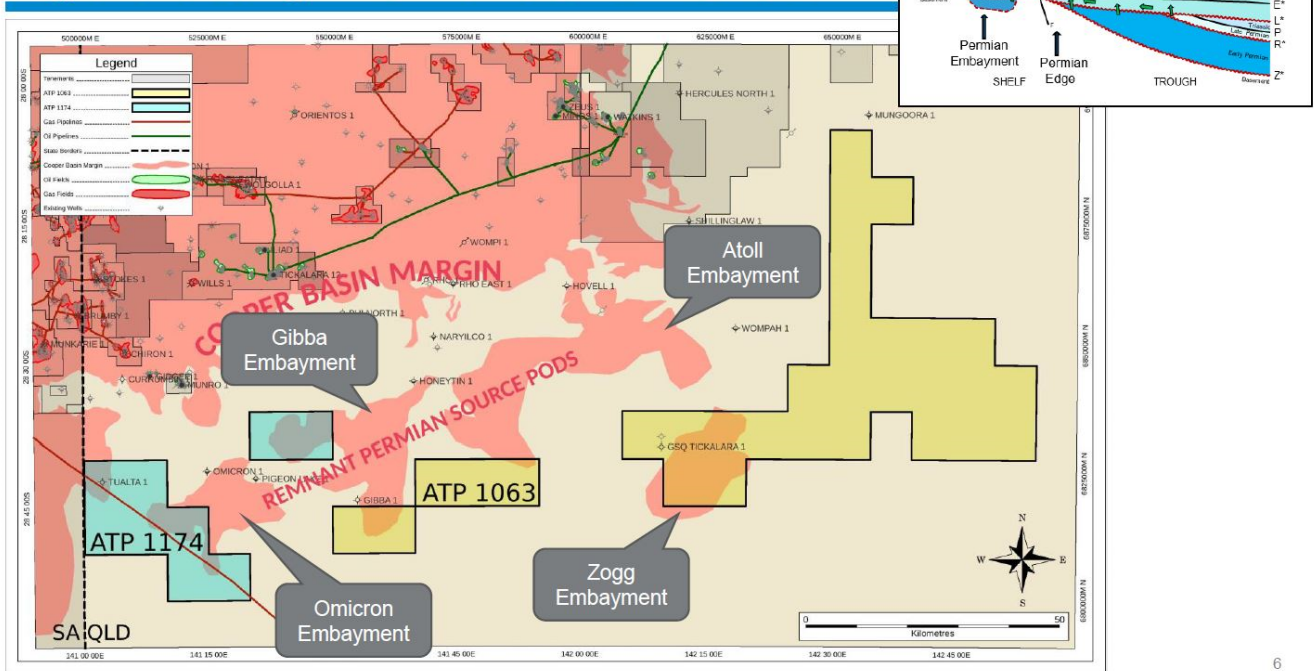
Permian Embayment
Permian Edge
SHELF
TROUGH
E*
L*
P
R*
Z*
Triassic
Late Permian
Early Permian
Basement

500000M E
525000M E
550000M E
575000M E
600000M E
625000M E
650000M E

Legend
Tenements
ATP 1063
ATP 1174
Gas Pipelines
Oil Pipelines
State Borders
Cooper Basin Margin
Oil Fields
Gas Fields
Existing Wells

28 00 00S
28 15 00S
28 30 00S
28 45 00S
6875000M N
6850000M N
6825000M N
6800000M N

ORIENTOS 1
ZEUS 1
WATKINS 1
HERCULES NORTH 1
MUNGOORA 1
TOLGOLLA 1
SHILLINGLAW 1
WOMPI 1
TICKALARA 13
WILLS 1
RHO EAST 1
HOVELL 1
BULNORTH 1
NARYILCO 1
WOMPAH 1
CHIRON 1
CURAMUNDI
MUNRO 1
HONEYTIN 1
GSQ TICKALARA 1
TUALTA 1
OMICRON 1
PIGEON
GIBBA 1

COOPER BASIN MARGIN
REMNANT PERMIAN SOURCE PODS

Atoll Embayment
Gibba Embayment
Zogg Embayment
Omicron Embayment

ATP 1063
ATP 1174

SA QLD

N
W
E
S

0
50
Kilometres

141 00 00E
141 15 00E
141 45 00E
142 00 00E
142 15 00E
142 30 00E
142 45 00E

6